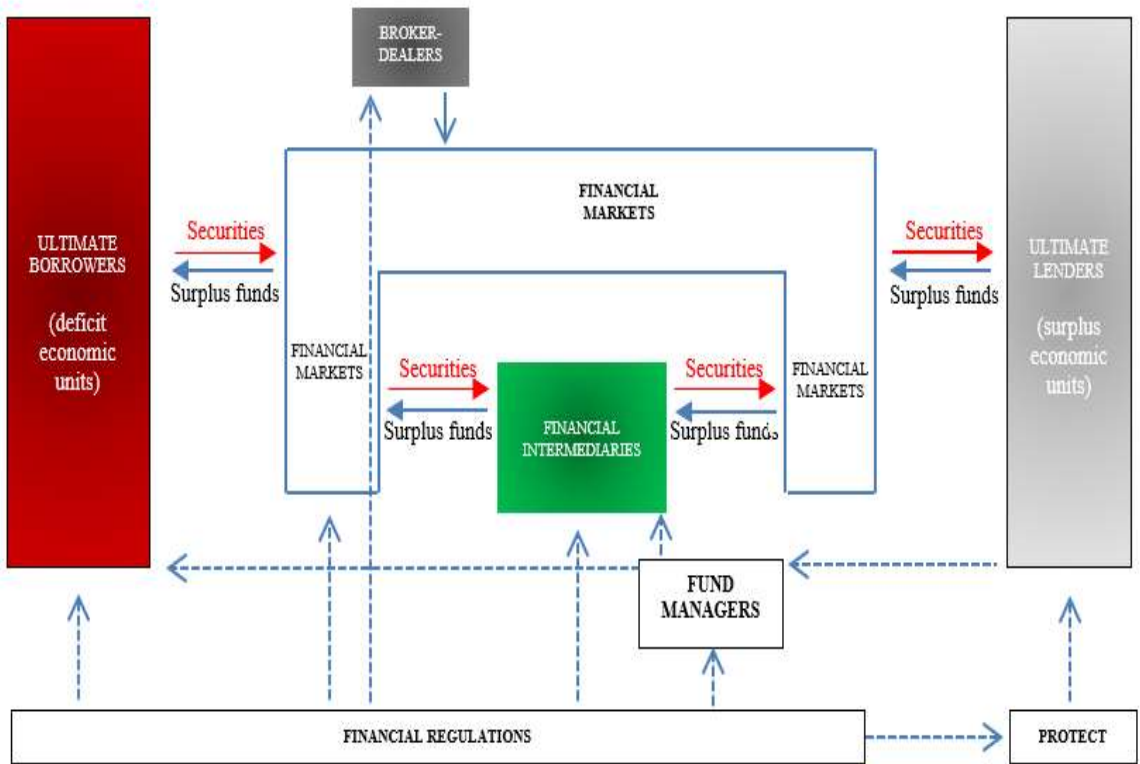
BROKER-DEALERS

ULTIMATE BORROWERS

(deficit economic units)

Securities

Surplus funds

FINANCIAL MARKETS

FINANCIAL MARKETS

Securities

Surplus funds

FINANCIAL INTERMEDIARIES

Securities

Surplus funds

FINANCIAL MARKETS

Securities

Surplus funds

ULTIMATE LENDERS

(surplus economic units)

FUND MANAGERS

FINANCIAL REGULATIONS

PROTECT